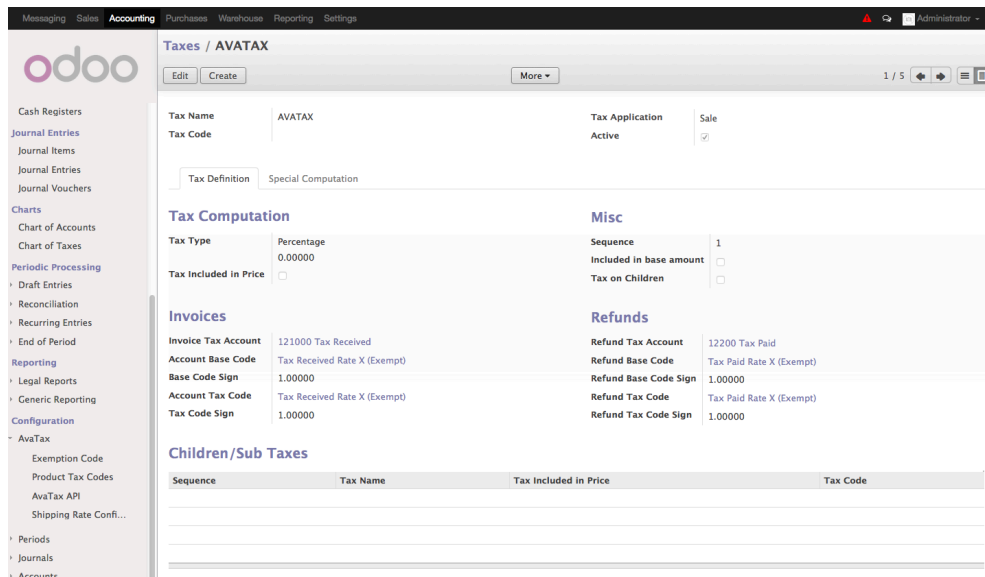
Messaging Sales Accounting Purchases Warehouse Reporting Settings

Administrator

odoo

Cash Registers
Journal Entries
Journal Items
Journal Entries
Journal Vouchers
Charts
Chart of Accounts
Chart of Taxes
Periodic Processing
Draft Entries
Reconciliation
Recurring Entries
End of Period
Reporting
Legal Reports
Generic Reporting
Configuration
AvaTax
Exemption Code
Product Tax Codes
AvaTax API
Shipping Rate Confi...
Periods
Journals
Accounts

Taxes / AVATAX

Edit Create

More ▾

1 / 5

Tax Name AVATAX
Tax Code

Tax Application Sale
Active

Tax Definition Special Computation

Tax Computation

Tax Type Percentage
0.00000
Tax Included in Price

Misc

Sequence 1
Included in base amount
Tax on Children

Invoices

Invoice Tax Account 121000 Tax Received
Account Base Code Tax Received Rate X (Exempt)
Base Code Sign 1.00000
Account Tax Code Tax Received Rate X (Exempt)
Tax Code Sign 1.00000

Refunds

Refund Tax Account 12200 Tax Paid
Refund Base Code Tax Paid Rate X (Exempt)
Refund Base Code Sign 1.00000
Refund Tax Code Tax Paid Rate X (Exempt)
Refund Tax Code Sign 1.00000

Children/Sub Taxes

| Sequence | Tax Name | Tax Included in Price | Tax Code |
|---|---|---|---|